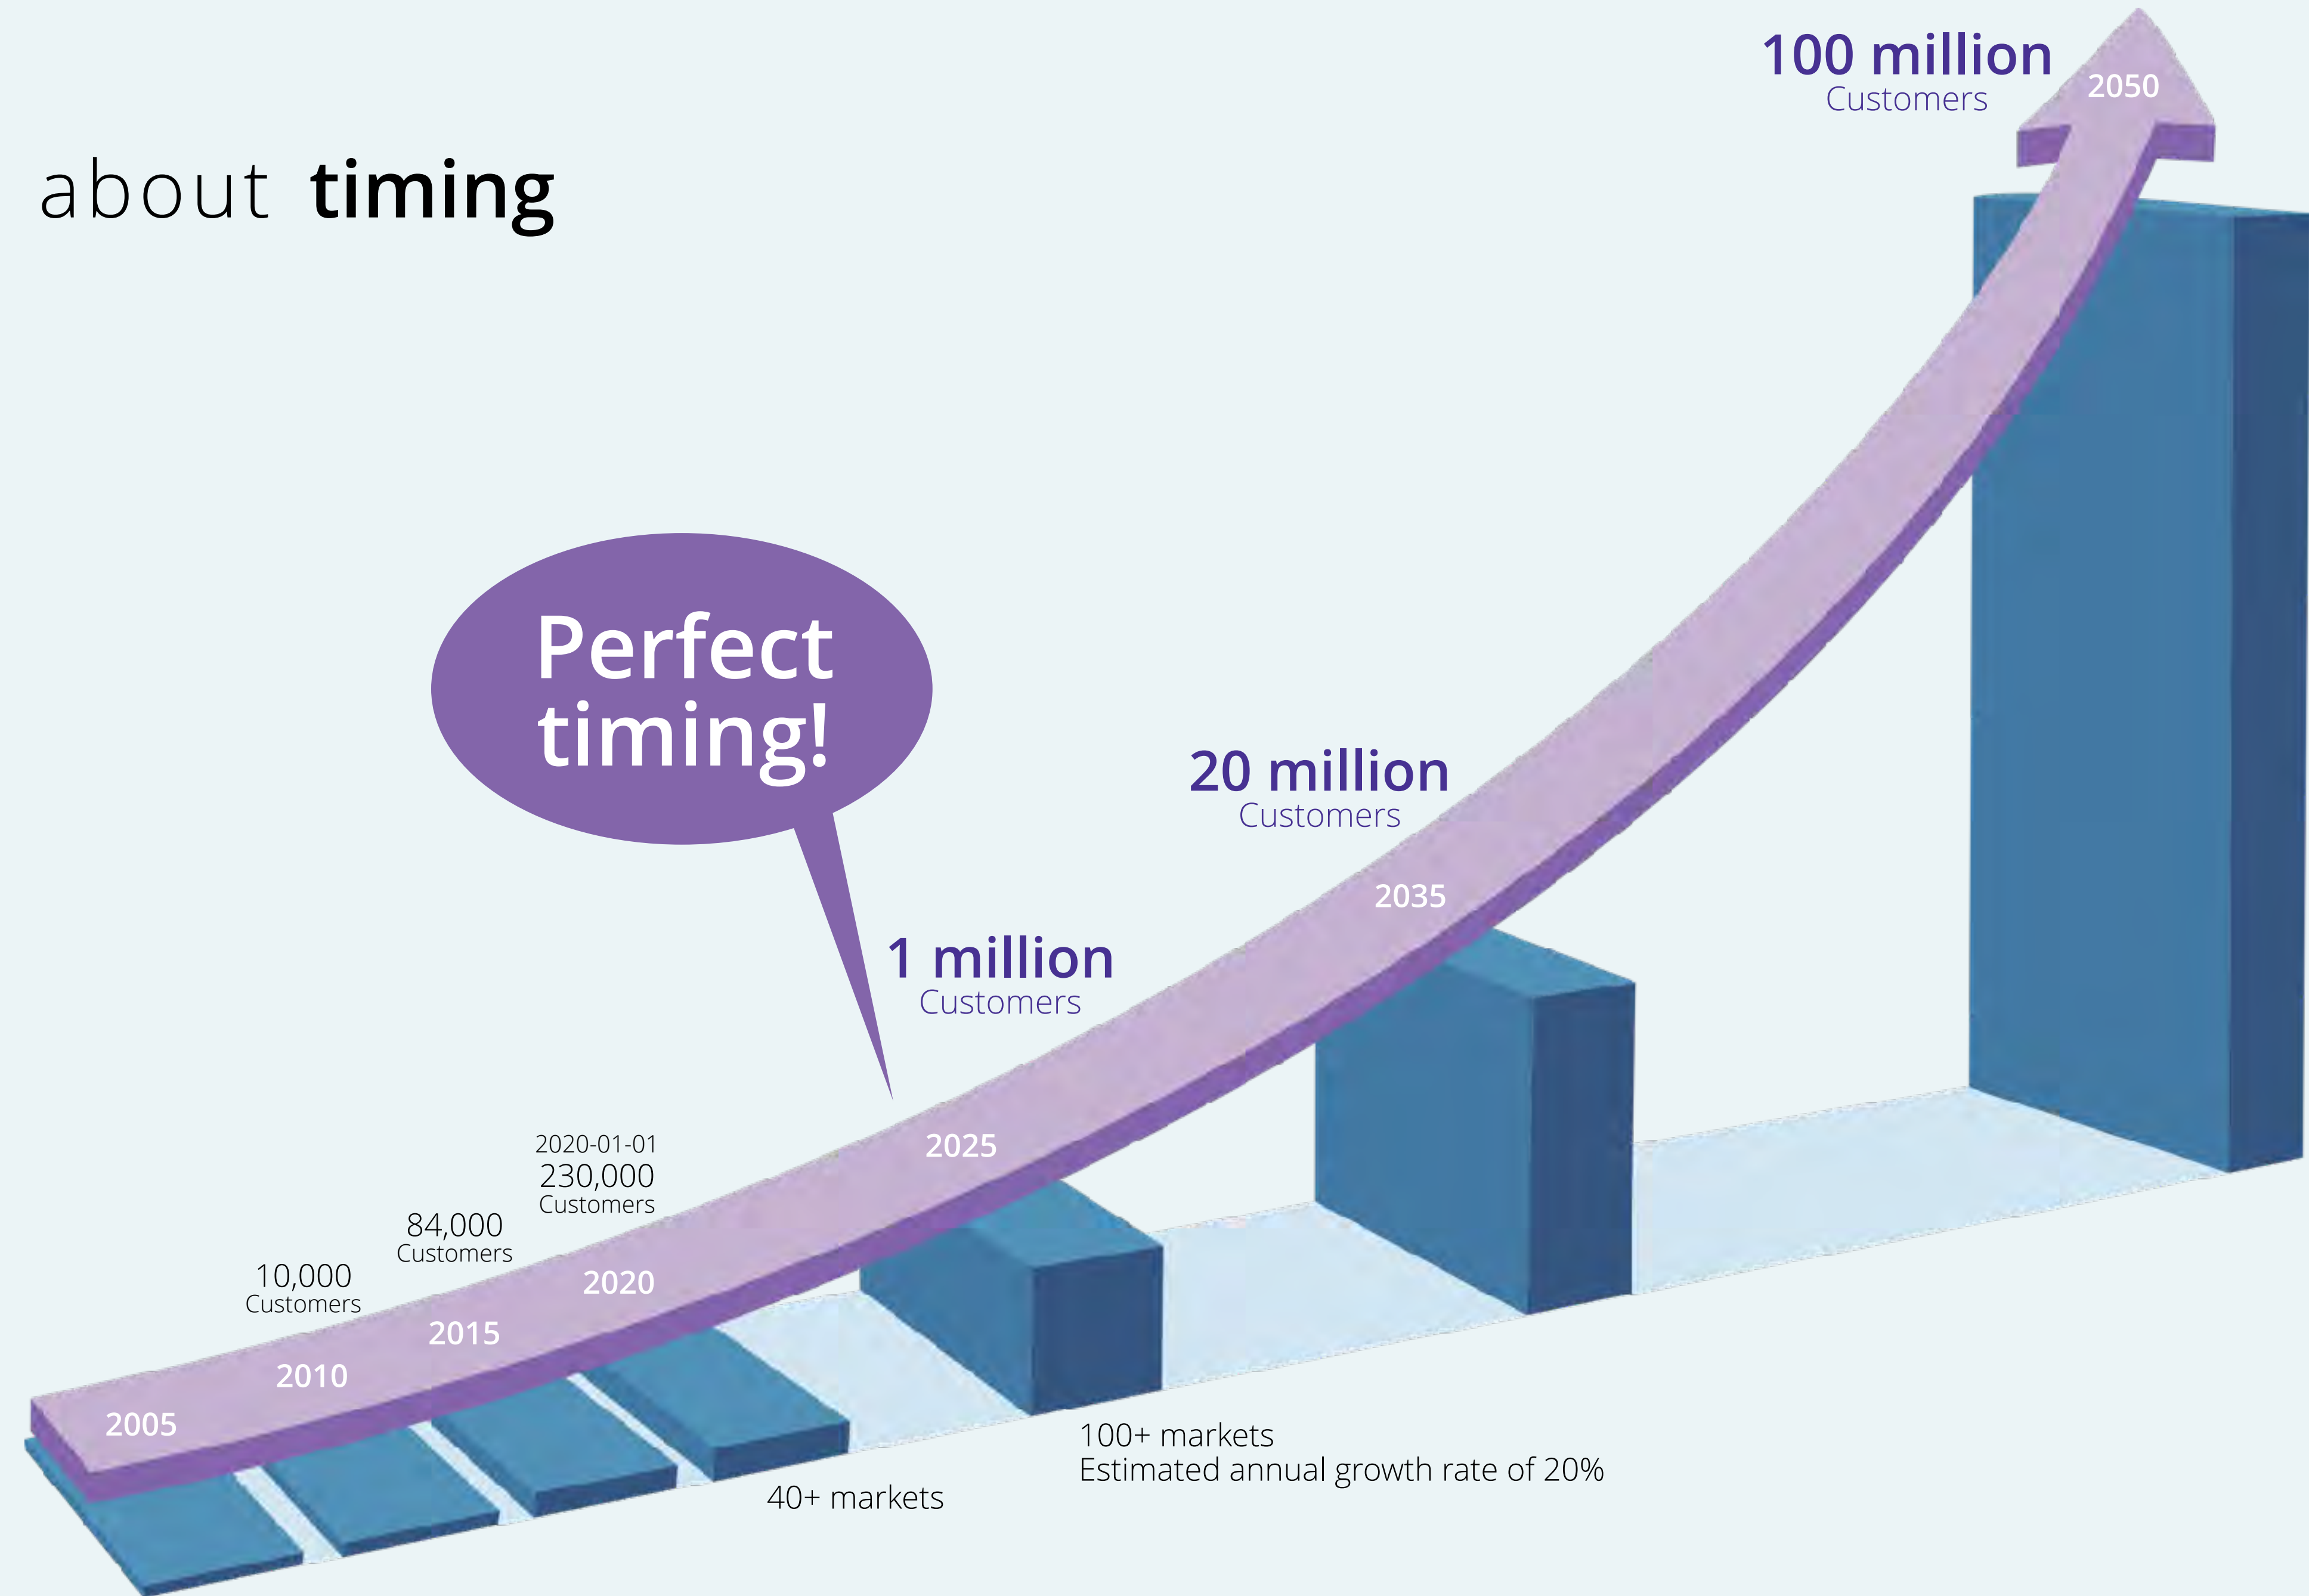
100 million
Customers
2050

about timing

Perfect timing!

20 million
Customers

2035

1 million
Customers

2025

2020-01-01
230,000
Customers

84,000
Customers

10,000
Customers

2020

2015

2010

2005

100+ markets
Estimated annual growth rate of 20%

40+ markets